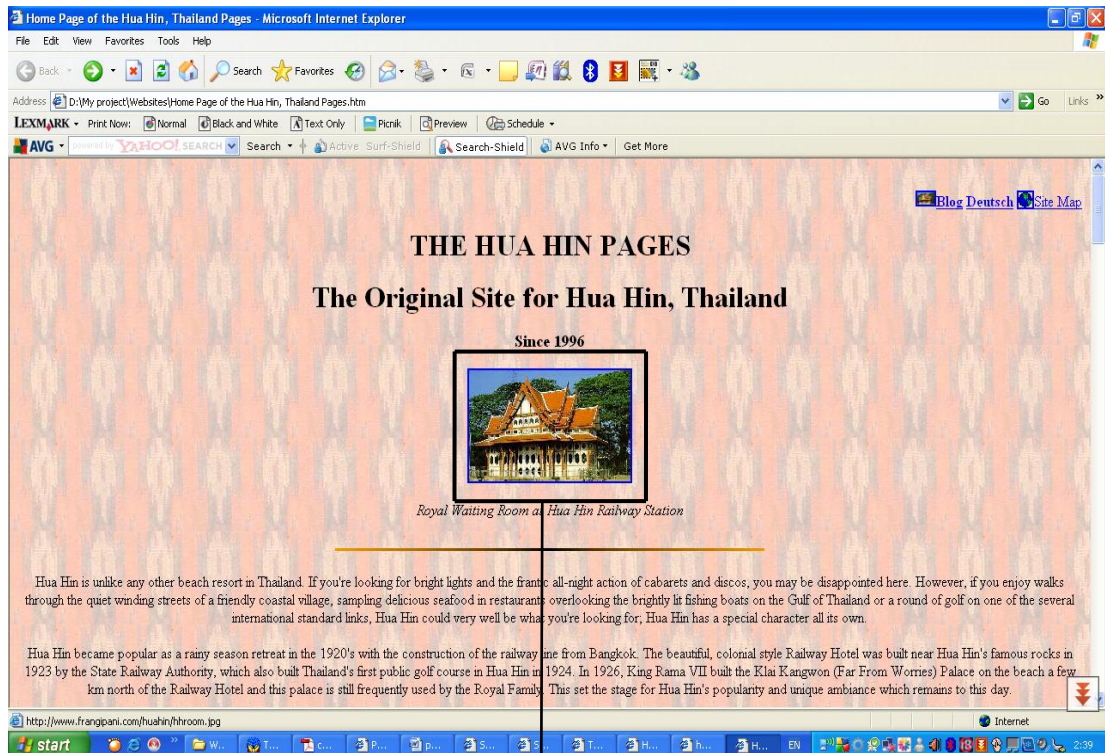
Home Page of the Hua Hin, Thailand Pages - Microsoft Internet Explorer

File Edit View Favorites Tools Help

Back Search Favorites

Address D:\My project\Websites\Home Page of the Hua Hin, Thailand Pages.htm Go Links

LEXMARK Print Now: Normal Black and White Text Only Picnik Preview Schedule

AVG powered by YAHOO! SEARCH Search Active Surf-Shield Search-Shield AVG Info Get More

Blog Deutsch Site Map

THE HUA HIN PAGES

The Original Site for Hua Hin, Thailand

Since 1996

Royal Waiting Room at Hua Hin Railway Station

Hua Hin is unlike any other beach resort in Thailand. If you're looking for bright lights and the frantic all-night action of cabarets and discos, you may be disappointed here. However, if you enjoy walks through the quiet winding streets of a friendly coastal village, sampling delicious seafood in restaurants overlooking the brightly lit fishing boats on the Gulf of Thailand or a round of golf on one of the several international standard links, Hua Hin could very well be what you're looking for; Hua Hin has a special character all its own.

Hua Hin became popular as a rainy season retreat in the 1920's with the construction of the railway line from Bangkok. The beautiful, colonial style Railway Hotel was built near Hua Hin's famous rocks in 1923 by the State Railway Authority, which also built Thailand's first public golf course in Hua Hin in 1924. In 1926, King Rama VII built the Klai Kangwon (Far From Worries) Palace on the beach a few km north of the Railway Hotel and this palace is still frequently used by the Royal Family. This set the stage for Hua Hin's popularity and unique ambiance which remains to this day.

http://www.frangipani.com/huahin/hhroom.jpg Internet

start W... T... C... P... p... S... S... T... H... h... H... EN 2:39